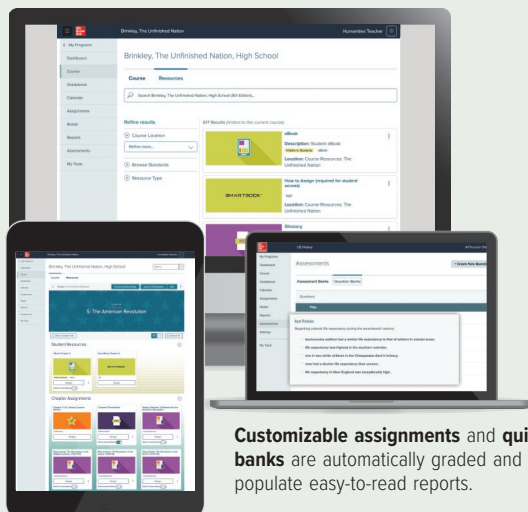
Brinkley, The Unfinished Nation

Humanities Teacher

< My Programs

Dashboard

Course

Gradebook

Calendar

Assignments

Roster

Reports

Assessments

My Tools

Brinkley, The Unfinished Nation, High School

Course Resources

Search Brinkley, The Unfinished Nation, High School (8th Edition)...

Refine results

Course Location

Refine more...

Browse Standards

Resource Type

107 Results (limited to the current course)

eBook

Description: Student eBook

Location: Course Resources: The Unfinished Nation

How to Assign (required for student access)

Location: Course Resources: The Unfinished Nation

SMARTBOOK

Glossary

Brinkley, The Unfinished Nation, High School

5: The American Revolution

Student Resources

Chapter Assignments

Assessments

Assessment Banks Question Banks

Item Preview

Regarding colonial life expectancy during the seventeenth century,

Customizable assignments and qui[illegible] banks are automatically graded and populate easy-to-read reports.